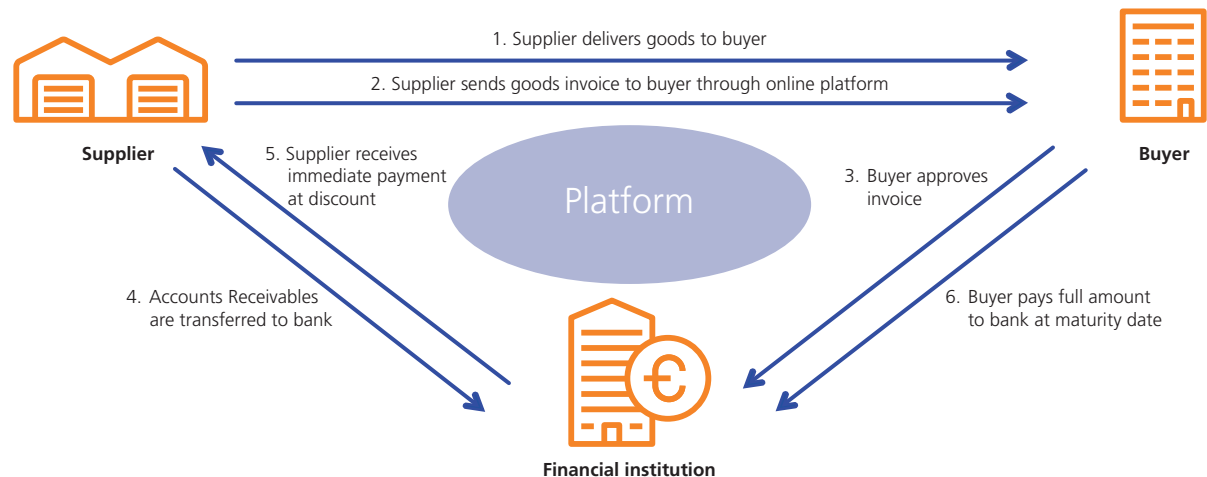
1. Supplier delivers goods to buyer

2. Supplier sends goods invoice to buyer through online platform

Supplier

Buyer

5. Supplier receives immediate payment at discount

Platform

3. Buyer approves invoice

4. Accounts Receivables are transferred to bank

6. Buyer pays full amount to bank at maturity date

€

Financial institution